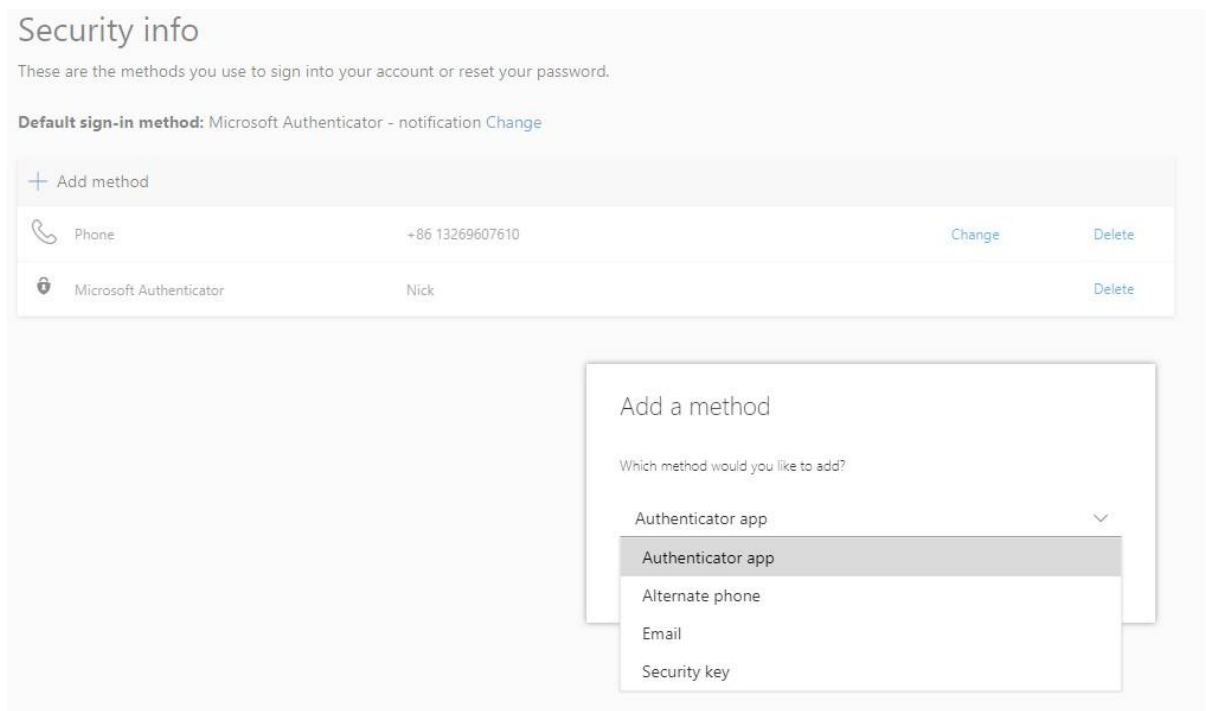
Security info

These are the methods you use to sign into your account or reset your password.

**Default sign-in method:** Microsoft Authenticator - notification Change

+ Add method

| | | | |
|---|---|---|---|
| Phone | +86 13269607610 | Change | Delete |
| Microsoft Authenticator | Nick | | Delete |

Add a method

Which method would you like to add?

Authenticator app

Authenticator app
Alternate phone
Email
Security key